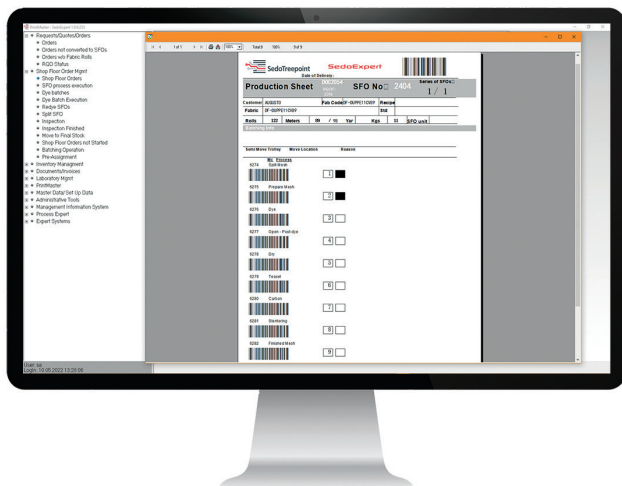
Requests/Quotes/Orders
Orders
Orders not converted to SFOs
Orders w/o Fabric Rolls
RQO Status
Shop Floor Order Mgmt
Shop Floor Orders
SFO process execution
Dye batches
Dye Batch Execution
Redye SFOs
Split SFO
Inspection
Inspection Finished
Move to Final Stock
Shop Floor Orders not Started
Batching Operation
Pre-Assignment
Inventory Management
Documents/Invoices
Laboratory Mgmt
PrintMaster
Master Data/ Set Up Data
Administrative Tools
Management Information System
Process Expert
Expert Systems

User: sa
Login: 10.05.2022 13:28:06

1 of 1
100%
Total:9 100% 9 of 9

SedoTreepoint SedoExpert
Date of Delivery:
Production Sheet
SFO No: 2404
Series of SFOs: 1 / 1
Customer: AUGUSTO
Fab Code: F-SUPPE11DIBY
Recipe
Fabric: SF-SUPPE11DIBY
Std
Rolls 122 Meters 0 / 10 Yar Kgs 31 SFO unit
Batching Info

Semi Move Trolley Move Location Reason

No Process
6274 Split Roll
1
6275 Prepare Mesh
2
6276 Dye
3
6277 Open - Post dye
4
6278 Dry
5
6279 Teasel
6
6280 Carbon
7
6281 Sheltering
8
6282 Finished Mesh
9